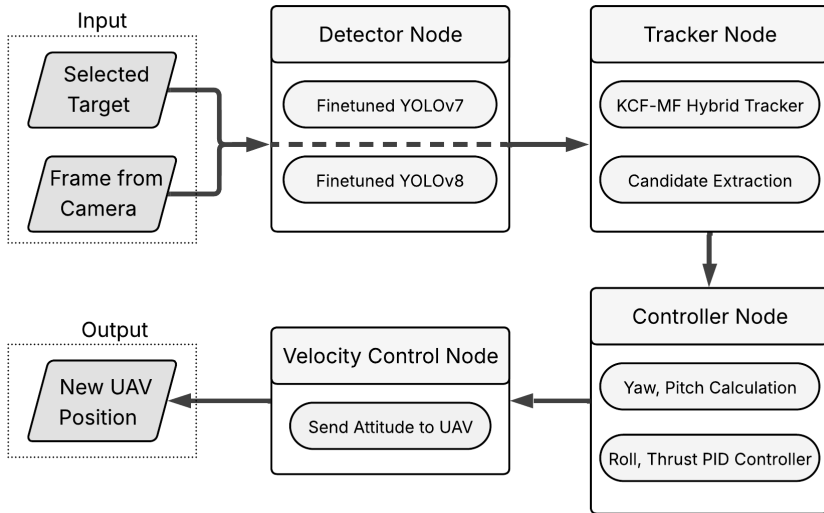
Input

Selected Target

Frame from Camera

Detector Node

Finetuned YOLOv7

Finetuned YOLOv8

Tracker Node

KCF-MF Hybrid Tracker

Candidate Extraction

Controller Node

Yaw, Pitch Calculation

Roll, Thrust PID Controller

Velocity Control Node

Send Attitude to UAV

Output

New UAV Position